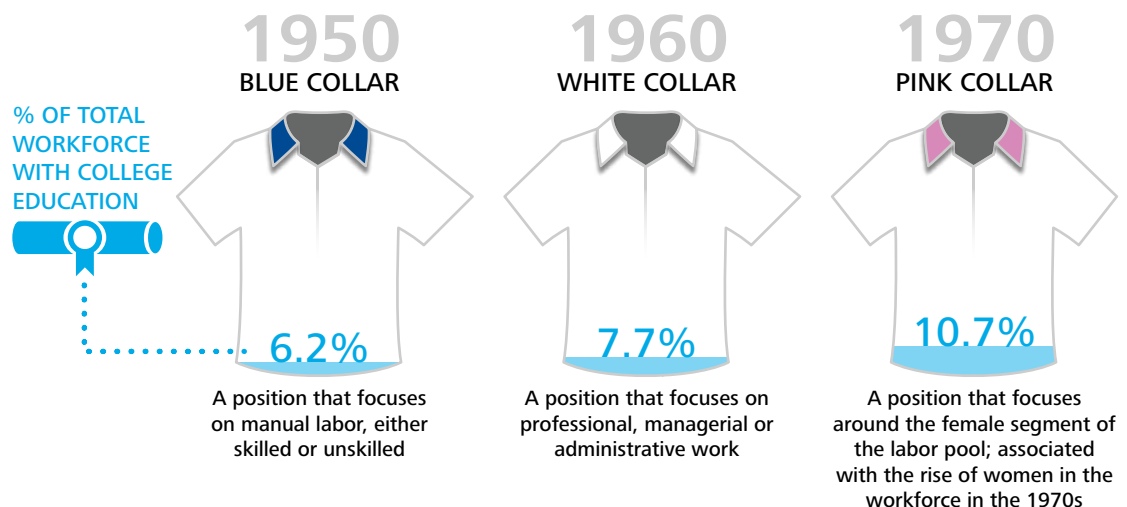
% OF TOTAL WORKFORCE WITH COLLEGE EDUCATION

1950
BLUE COLLAR

6.2%

A position that focuses on manual labor, either skilled or unskilled

1960
WHITE COLLAR

7.7%

A position that focuses on professional, managerial or administrative work

1970
PINK COLLAR

10.7%

A position that focuses around the female segment of the labor pool; associated with the rise of women in the workforce in the 1970s